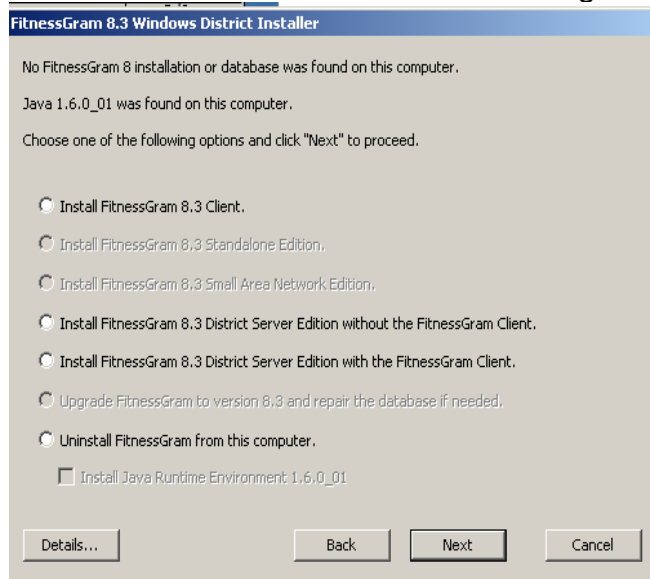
FitnessGram 8.3 Windows District Installer

No FitnessGram 8 installation or database was found on this computer.

Java 1.6.0_01 was found on this computer.

Choose one of the following options and click "Next" to proceed.

Install FitnessGram 8.3 Client.

Install FitnessGram 8.3 Standalone Edition.

Install FitnessGram 8.3 Small Area Network Edition.

Install FitnessGram 8.3 District Server Edition without the FitnessGram Client.

Install FitnessGram 8.3 District Server Edition with the FitnessGram Client.

Upgrade FitnessGram to version 8.3 and repair the database if needed.

Uninstall FitnessGram from this computer.

Install Java Runtime Environment 1.6.0_01

Details...

Back

Next

Cancel